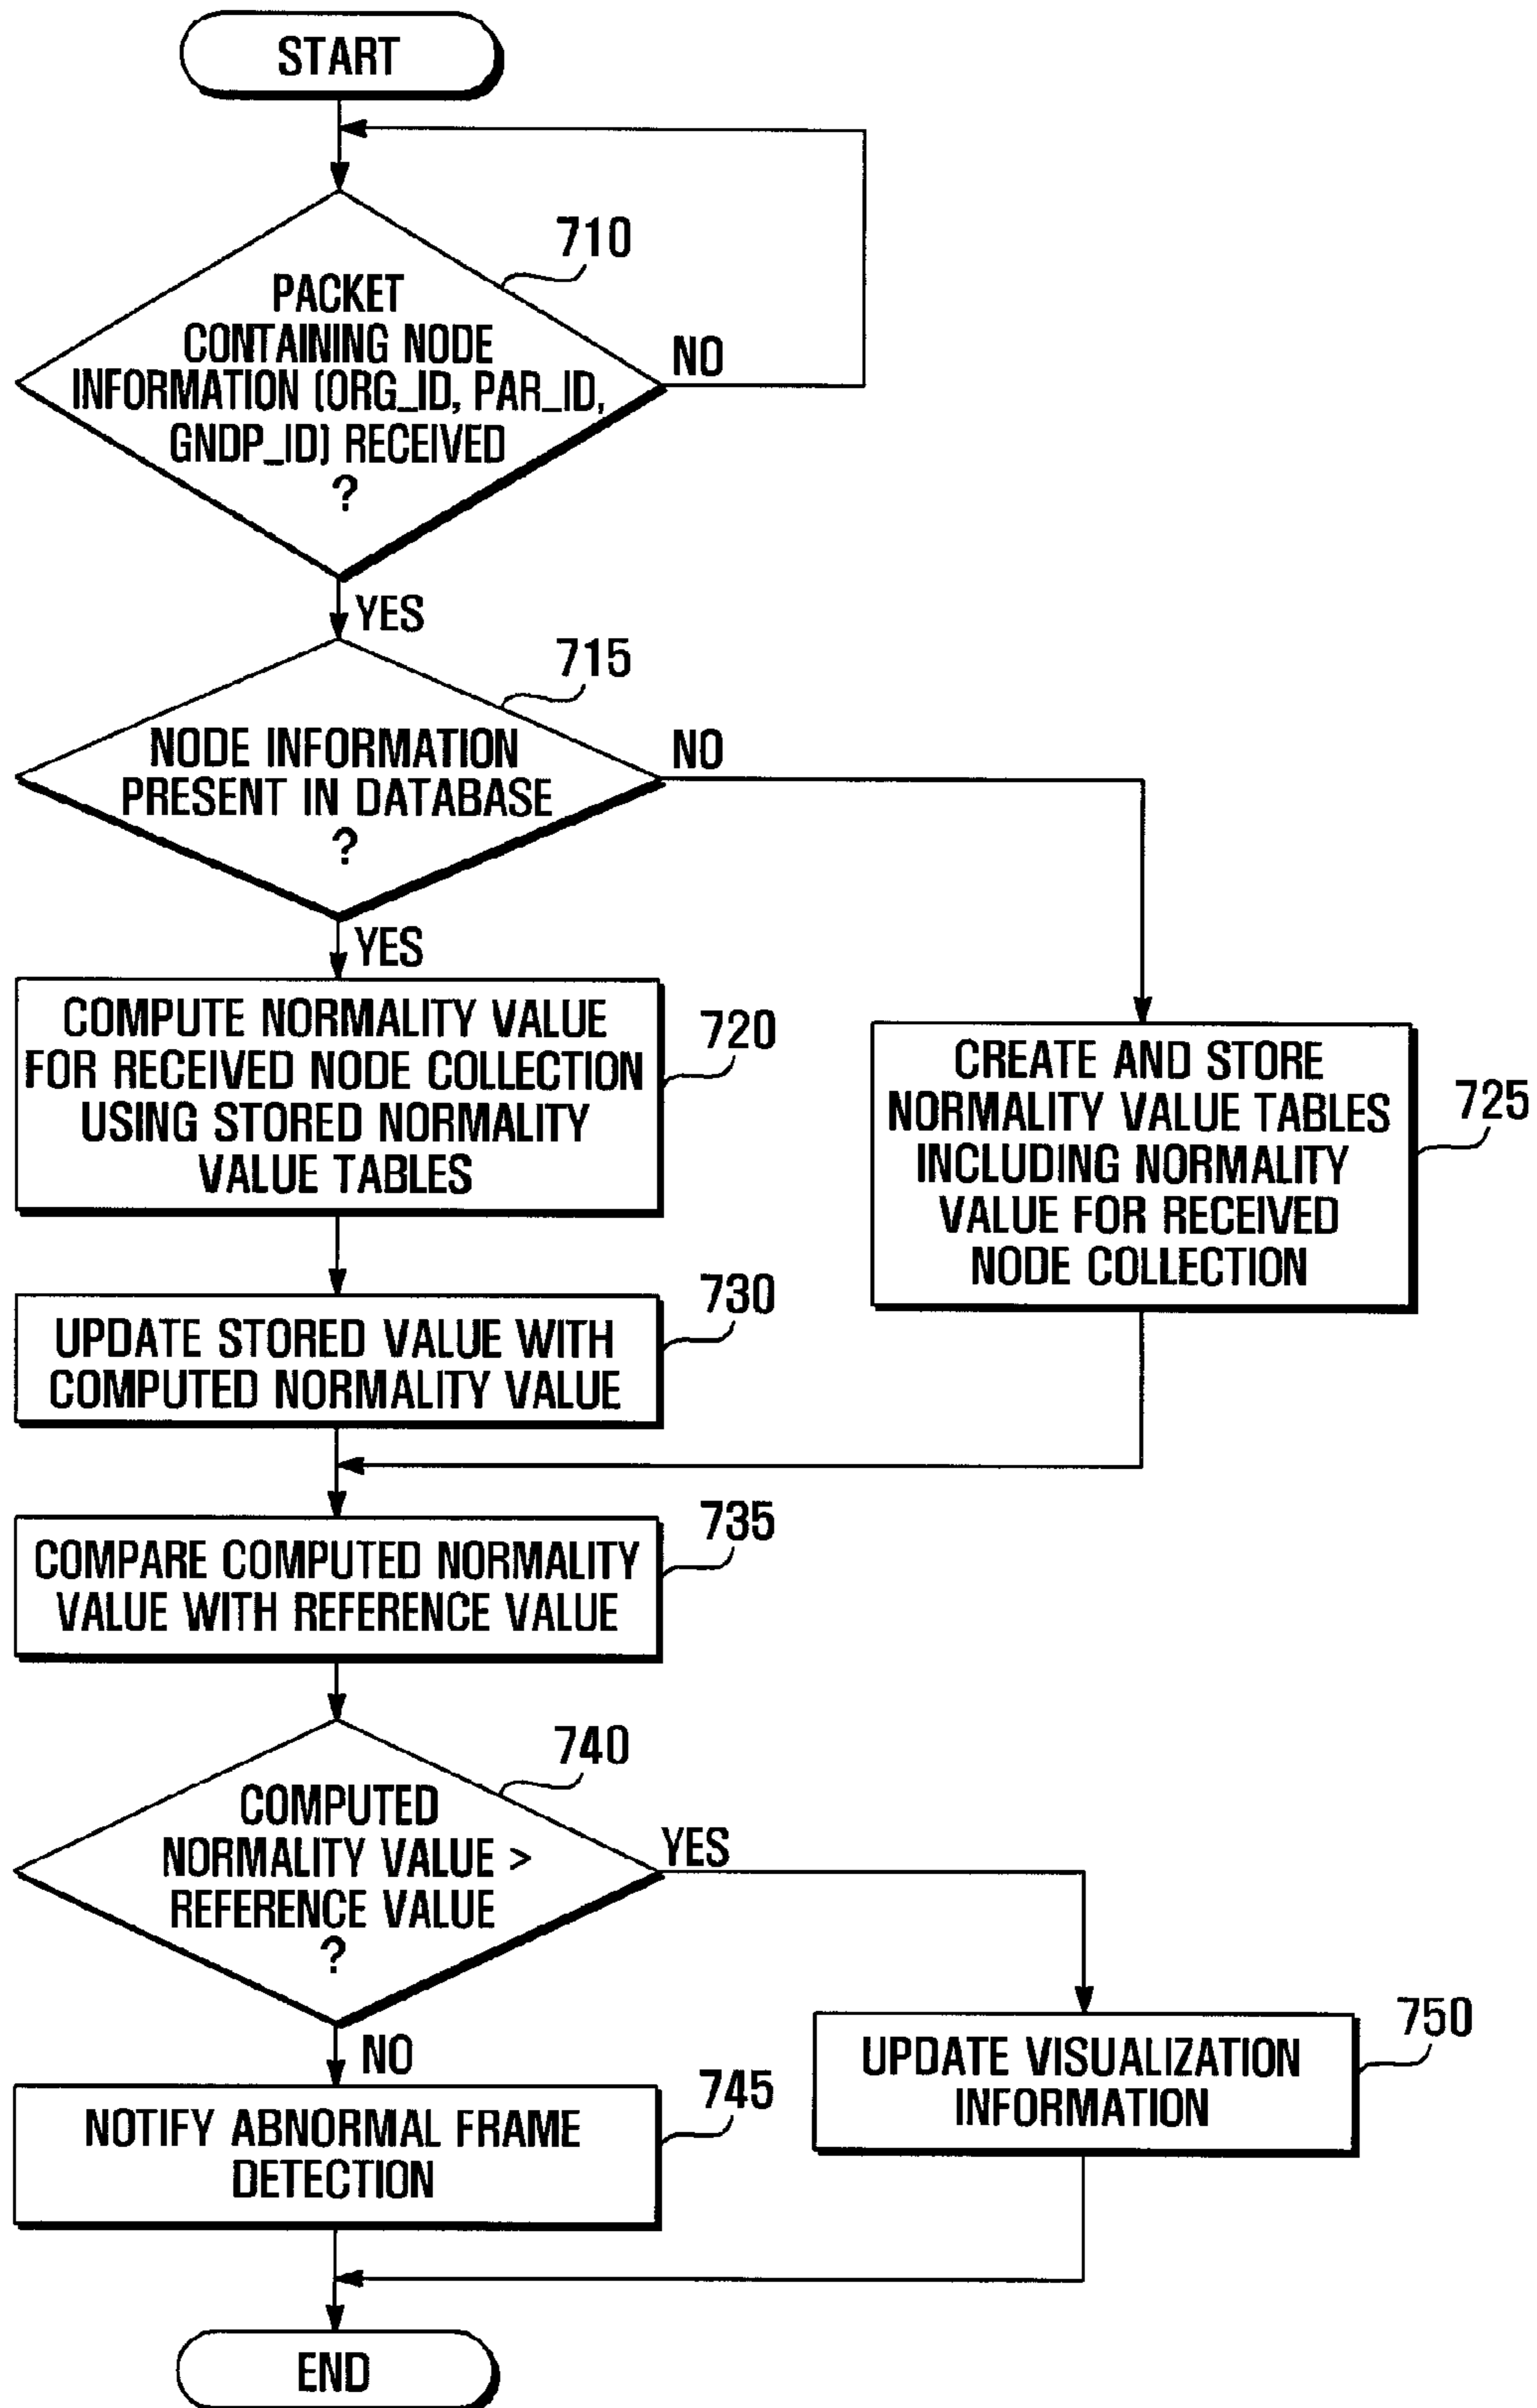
START

710

PACKET CONTAINING NODE INFORMATION (ORG_ID, PAR_ID, GNDP_ID) RECEIVED ?

NO

YES

715

NODE INFORMATION PRESENT IN DATABASE ?

NO

YES

COMPUTE NORMALITY VALUE FOR RECEIVED NODE COLLECTION USING STORED NORMALITY VALUE TABLES

720

CREATE AND STORE NORMALITY VALUE TABLES INCLUDING NORMALITY VALUE FOR RECEIVED NODE COLLECTION

725

UPDATE STORED VALUE WITH COMPUTED NORMALITY VALUE

730

COMPARE COMPUTED NORMALITY VALUE WITH REFERENCE VALUE

735

740

COMPUTED NORMALITY VALUE > REFERENCE VALUE ?

YES

NO

UPDATE VISUALIZATION INFORMATION

750

NOTIFY ABNORMAL FRAME DETECTION

745

END